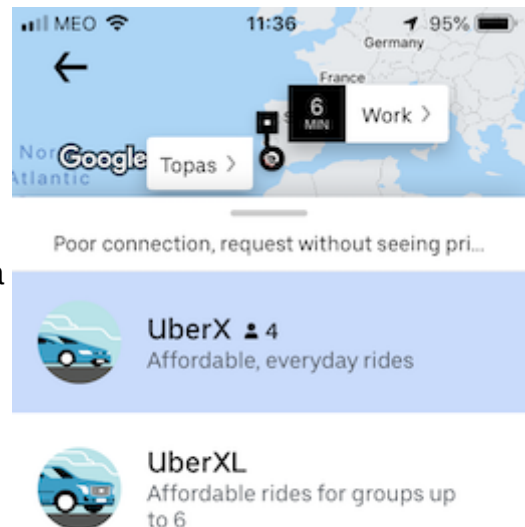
MEO 11:36 95%

Germany

France

6 MIN

Work >

Nor Google Atlantic

Topas >

Poor connection, request without seeing pri...

UberX 4
Affordable, everyday rides

UberXL
Affordable rides for groups up to 6